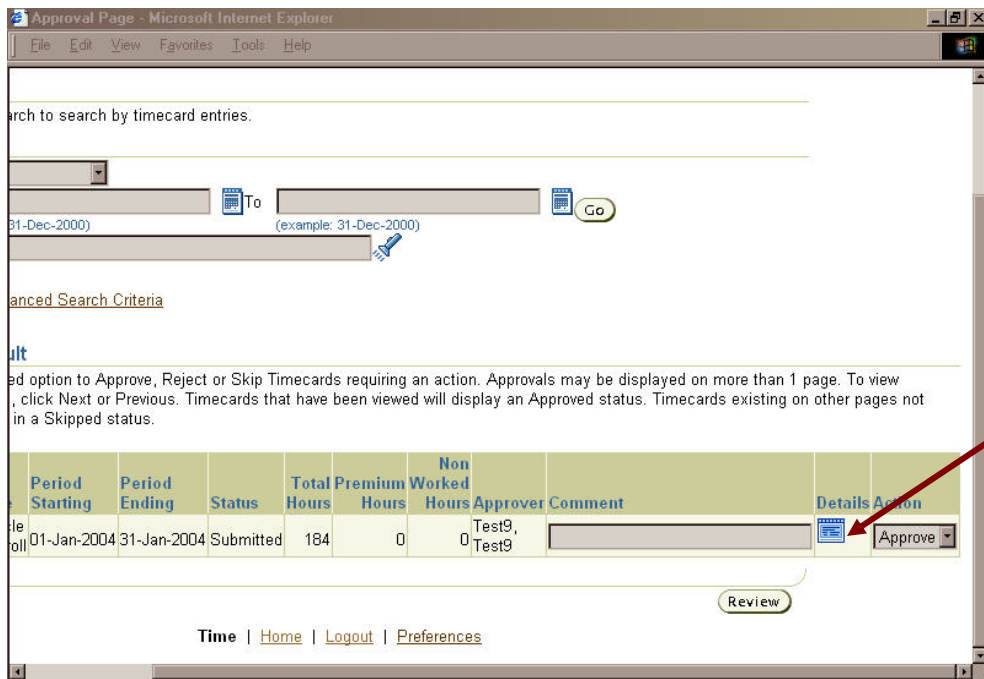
Approval Page - Microsoft Internet Explorer

File Edit View Favorites Tools Help

arch to search by timecard entries.

To

Go

31-Dec-2000)

(example: 31-Dec-2000)

anced Search Criteria

ult

ed option to Approve, Reject or Skip Timecards requiring an action. Approvals may be displayed on more than 1 page. To view , click Next or Previous. Timecards that have been viewed will display an Approved status. Timecards existing on other pages not in a Skipped status.

| e | Period Starting | Period Ending | Status | Total Hours | Premium Hours | Non Worked Hours | Approver | Comment | Details | Action |
|---|---|---|---|---|---|---|---|---|---|---|
| le oll | 01-Jan-2004 | 31-Jan-2004 | Submitted | 184 | 0 | 0 | Test9, Test9 | | | Approve |

Review

Time | Home | Logout | Preferences